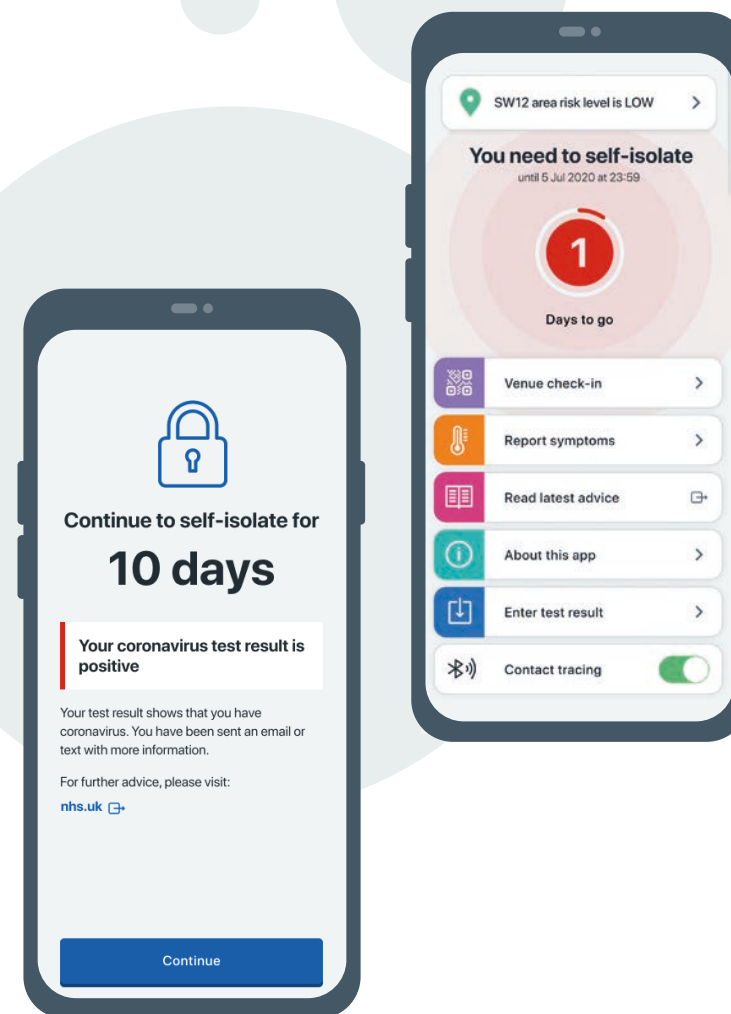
SW12 area risk level is LOW

You need to self-isolate

until 5 Jul 2020 at 23:59

1

Days to go

Venue check-in

Report symptoms

Read latest advice

About this app

Enter test result

Contact tracing

Continue to self-isolate for

10 days

Your coronavirus test result is positive

Your test result shows that you have coronavirus. You have been sent an email or text with more information.

For further advice, please visit:

nhs.uk

Continue